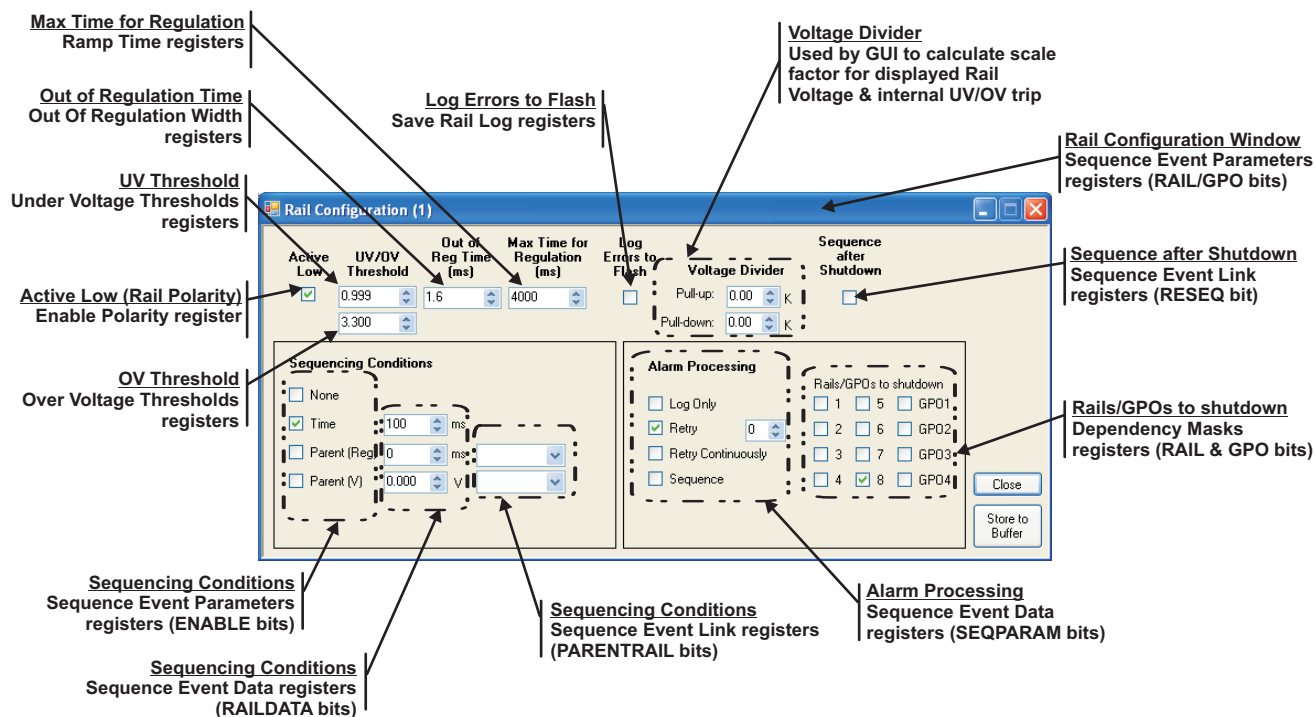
Max Time for Regulation
Ramp Time registers

Out of Regulation Time
Out Of Regulation Width registers

UV Threshold
Under Voltage Thresholds registers

Log Errors to Flash
Save Rail Log registers

Voltage Divider
Used by GUI to calculate scale factor for displayed Rail Voltage & internal UV/OV trip

Rail Configuration Window
Sequence Event Parameters registers (RAIL/GPO bits)

Rail Configuration (1)

Active Low
UV/OV Threshold
Out of Reg Time (ms)
Max Time for Regulation (ms)
Log Errors to Flash
Voltage Divider
Sequence after Shutdown

0.999
1.6
4000
Pull-up: 0.00 K
Pull-down: 0.00 K
3.300

Sequence after Shutdown
Sequence Event Link registers (RESEQ bit)

Active Low (Rail Polarity)
Enable Polarity register

Sequencing Conditions
None
Time 100 ms
Parent (Reg) 0 ms
Parent (V) 0.000 V

Alarm Processing
Log Only
Retry 0
Retry Continuously
Sequence

Rails/GPOs to shutdown
1 5 GPO1
2 6 GPO2
3 7 GPO3
4 8 GPO4

Close
Store to Buffer

OV Threshold
Over Voltage Thresholds registers

Rails/GPOs to shutdown
Dependency Masks registers (RAIL & GPO bits)

Sequencing Conditions
Sequence Event Parameters registers (ENABLE bits)

Sequencing Conditions
Sequence Event Link registers (PARENTRAIL bits)

Alarm Processing
Sequence Event Data registers (SEQPARAM bits)

Sequencing Conditions
Sequence Event Data registers (RAILDATA bits)